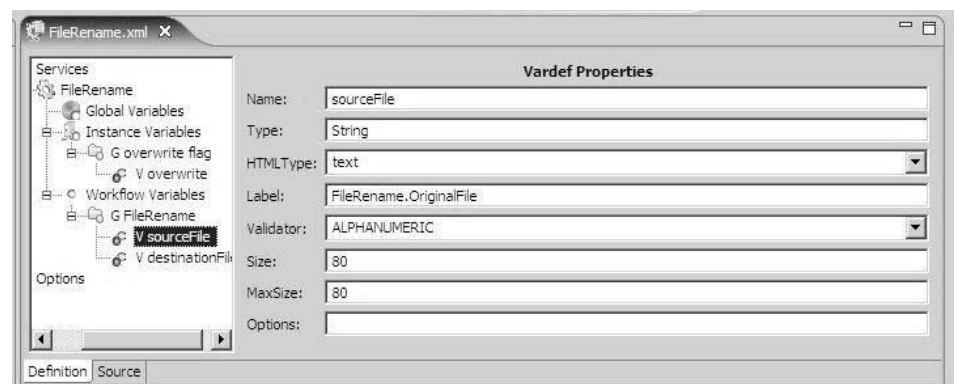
FileRename.xml

Services
FileRename
Global Variables
Instance Variables
G overwrite flag
V overwrite
Workflow Variables
G FileRename
V sourceFile
V destinationFil
Options

Vardef Properties

Name: sourceFile
Type: String
HTMLType: text
Label: FileRename.OriginalFile
Validator: ALPHANUMERIC
Size: 80
MaxSize: 80
Options:

Definition Source